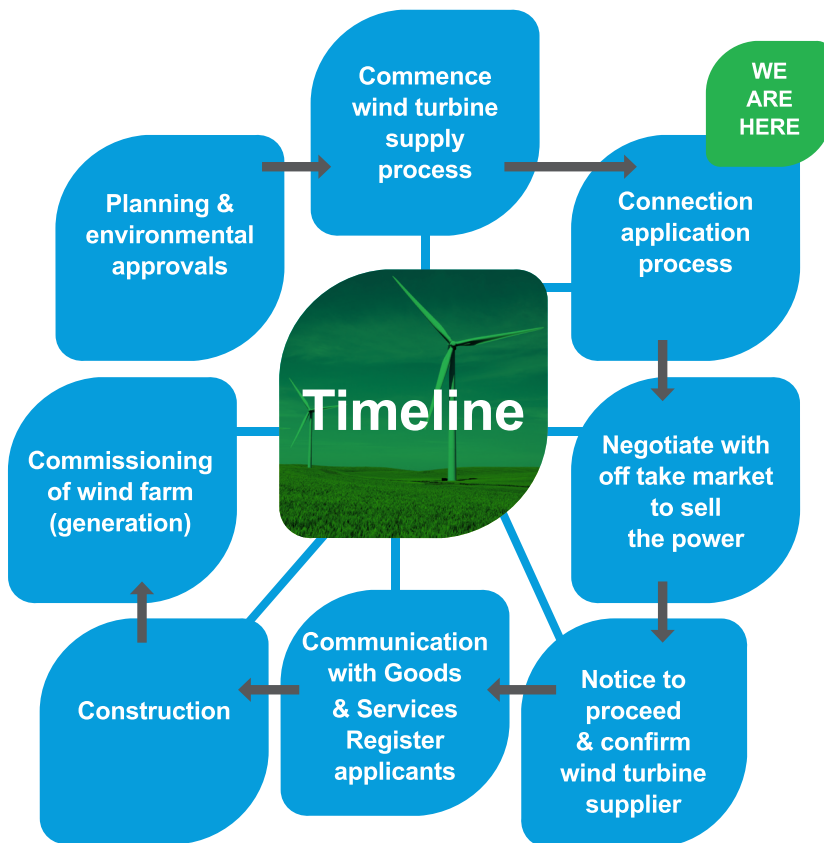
Timeline

Planning & environmental approvals

Commence wind turbine supply process

WE ARE HERE

Connection application process

Negotiate with off take market to sell the power

Notice to proceed & confirm wind turbine supplier

Communication with Goods & Services Register applicants

Construction

Commissioning of wind farm (generation)